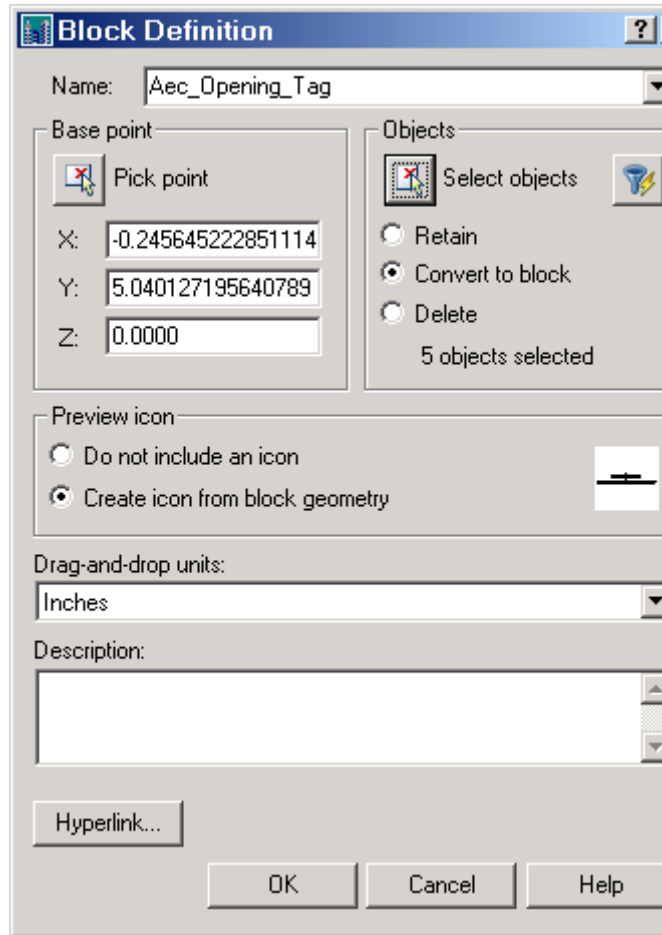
Block Definition

?

Name: Aec_Opening_Tag

Base point

Pick point

X: -0.245645222851114

Y: 5.040127195640789

Z: 0.0000

Objects

Select objects

Retain

Convert to block

Delete

5 objects selected

Preview icon

Do not include an icon

Create icon from block geometry

Drag-and-drop units:

Inches

Description:

Hyperlink...

OK

Cancel

Help